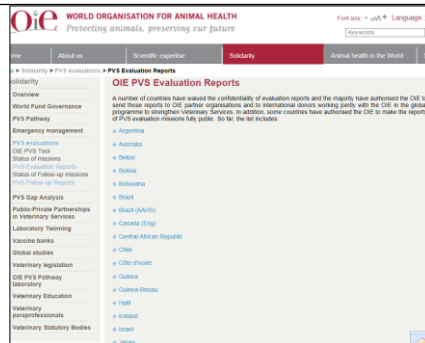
OIE WORLD ORGANISATION FOR ANIMAL HEALTH
Protecting animals, preserving our future

Font size: - A A + Language

Keywords

ome | About us | Scientific expertise | Solidarity | Animal health in the World

e > Solidarity > PVS evaluations > PVS Evaluation Reports

olidarity
Overview
World Fund Governance
PVS Pathway
Emergency management
PVS evaluations
OIE PVS Tool
Status of missions
PVS Evaluation Reports
Status of Follow-up missions
PVS Follow-up Reports
PVS Gap Analysis
Public-Private Partnerships in Veterinary Services
Laboratory Twinning
Vaccine banks
Global studies
Veterinary legislation
OIE PVS Pathway laboratory
Veterinary Education
Veterinary paraprofessionals
Veterinary Statutory Bodies

OIE PVS Evaluation Reports

A number of countries have waived the confidentiality of evaluation reports and the majority have authorised the OIE to send those reports to OIE partner organisations and to international donors working jointly with the OIE in the global programme to strengthen Veterinary Services. In addition, some countries have authorised the OIE to make the reports of PVS evaluation missions fully public. So far, the list includes:

+ Argentina
+ Australia
+ Belize
+ Bolivia
+ Botswana
+ Brazil
+ Brazil (AAHS)
+ Canada (Eng)
+ Central African Republic
+ Chile
+ Côte d'Ivoire
+ Guinea
+ Guinea-Bissau
+ Haiti
+ Iceland
+ Israel
+ Japan